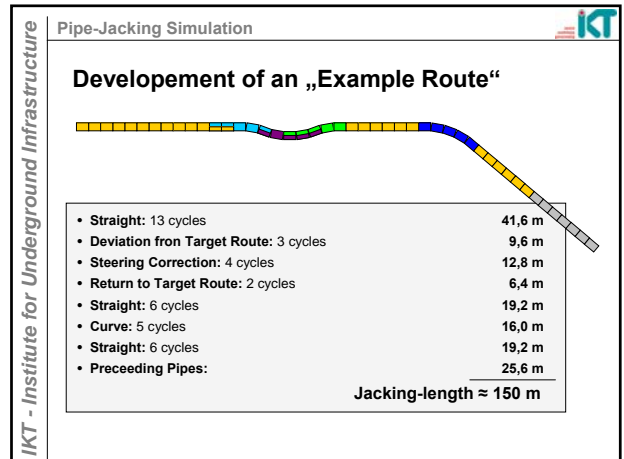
IKT - Institute for Underground Infrastructure

Pipe-Jacking Simulation

IKT

Developement of an „Example Route“

| | |
|---|---|
| • **Straight:** 13 cycles | **41,6 m** |
| • **Deviation fron Target Route:** 3 cycles | **9,6 m** |
| • **Steering Correction:** 4 cycles | **12,8 m** |
| • **Return to Target Route:** 2 cycles | **6,4 m** |
| • **Straight:** 6 cycles | **19,2 m** |
| • **Curve:** 5 cycles | **16,0 m** |
| • **Straight:** 6 cycles | **19,2 m** |
| • **Preceeding Pipes:** | **25,6 m** |

**Jacking-length ≈ 150 m**